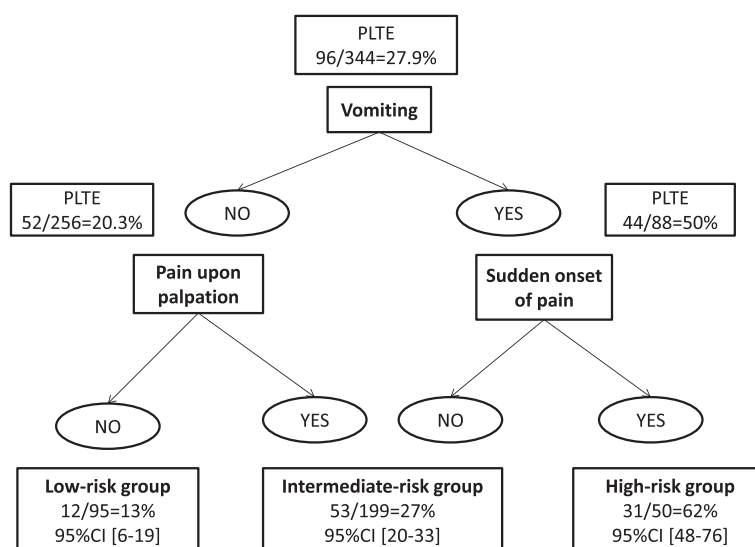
PLTE
96/344=27.9%

Vomiting

PLTE
52/256=20.3%

NO

YES

PLTE
44/88=50%

Pain upon palpation

Sudden onset of pain

NO

YES

NO

YES

Low-risk group
12/95=13%
95%CI [6-19]

Intermediate-risk group
53/199=27%
95%CI [20-33]

High-risk group
31/50=62%
95%CI [48-76]